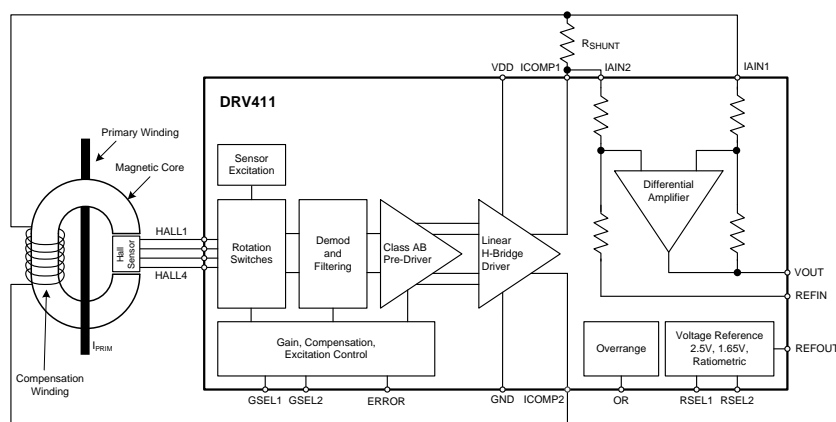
$R_{SHUNT}$

VDD ICOMP1 IAIN2 IAIN1

DRV411

Primary Winding

Magnetic Core

Sensor Excitation

Differential Amplifier

HALL1

Hall Sensor

Rotation Switches

Demod and Filtering

Class AB Pre-Driver

Linear H-Bridge Driver

HALL4

VOUT

REFIN

$I_{PRIM}$

Gain, Compensation, Excitation Control

Overrange

Voltage Reference 2.5V, 1.65V, Ratiometric

REFOUT

Compensation Winding

GSEL1 GSEL2 ERROR GND ICOMP2 OR RSEL1 RSEL2